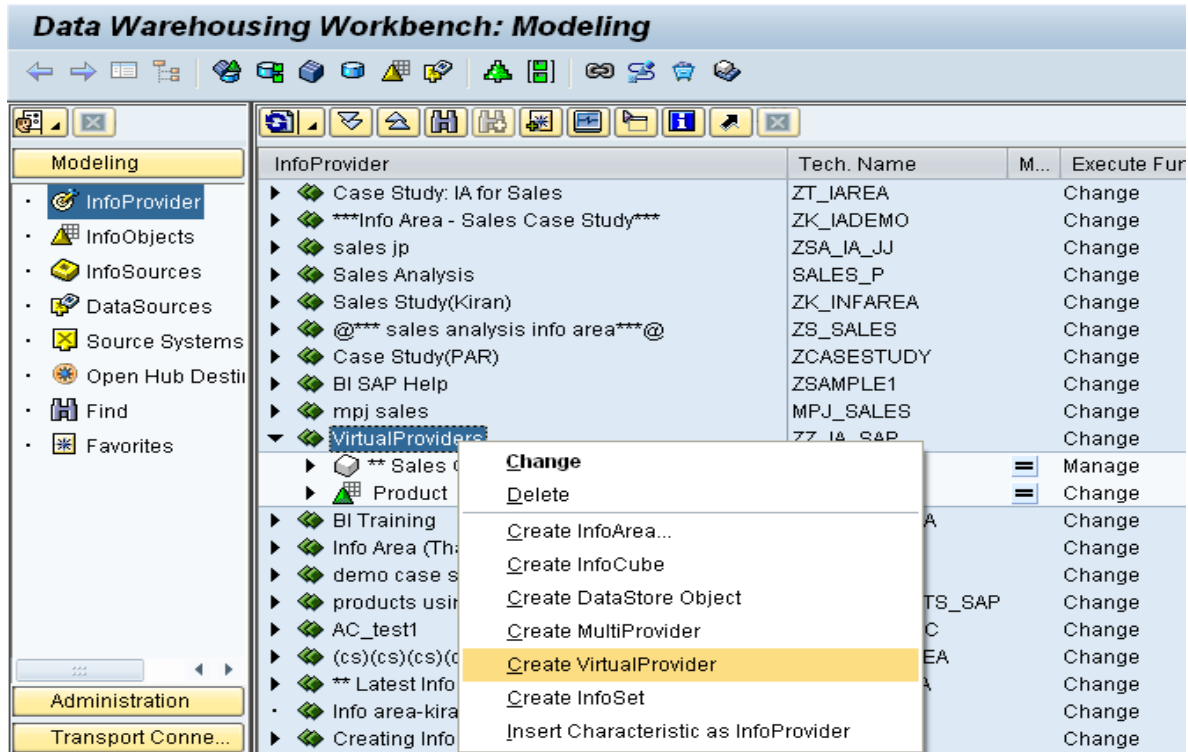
Data Warehousing Workbench: Modeling

Modeling
InfoProvider
InfoObjects
InfoSources
DataSources
Source Systems
Open Hub Destir
Find
Favorites

Administration
Transport Conne...

| InfoProvider | Tech. Name | M... | Execute Fur |
|---|---|---|---|
| Case Study: IA for Sales | ZT_IAREA | | Change |
| ***Info Area - Sales Case Study*** | ZK_IADEMO | | Change |
| sales jp | ZSA_IA_JJ | | Change |
| Sales Analysis | SALES_P | | Change |
| Sales Study(Kiran) | ZK_INFAREA | | Change |
| @*** sales analysis info area***@ | ZS_SALES | | Change |
| Case Study(PAR) | ZCASESTUDY | | Change |
| BI SAP Help | ZSAMPLE1 | | Change |
| mpj sales | MPJ_SALES | | Change |
| VirtualProviders | ZZ_IA_SAP | | Change |
| ** Sales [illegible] | | = | Manage |
| Product | | = | Change |
| BI Training | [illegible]A | | Change |
| Info Area (Th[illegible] | | | Change |
| demo case s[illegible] | | | Change |
| products usir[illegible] | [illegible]TS_SAP | | Change |
| AC_test1 | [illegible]C | | Change |
| (cs)(cs)(cs)([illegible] | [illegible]EA | | Change |
| ** Latest Info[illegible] | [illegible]A | | Change |
| Info area-kira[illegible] | | | Change |
| Creating Info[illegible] | | | Change |

Change
Delete
Create InfoArea...
Create InfoCube
Create DataStore Object
Create MultiProvider
Create VirtualProvider
Create InfoSet
Insert Characteristic as InfoProvider